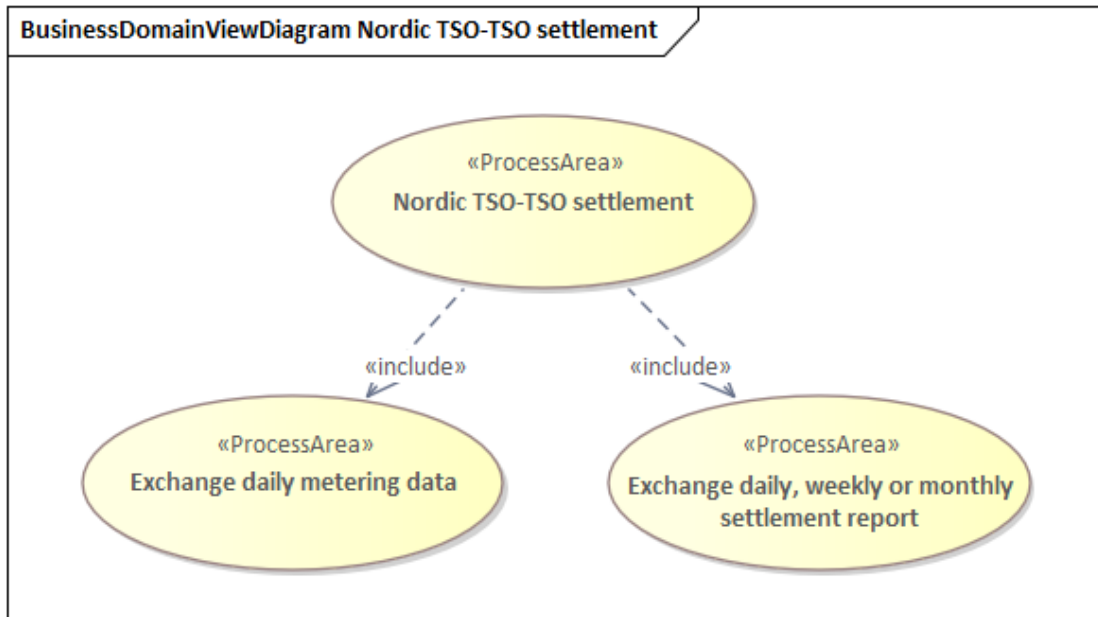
BusinessDomainViewDiagram Nordic TSO-TSO settlement

«ProcessArea»
Nordic TSO-TSO settlement

«include»

«include»

«ProcessArea»
Exchange daily metering data

«ProcessArea»
Exchange daily, weekly or monthly settlement report